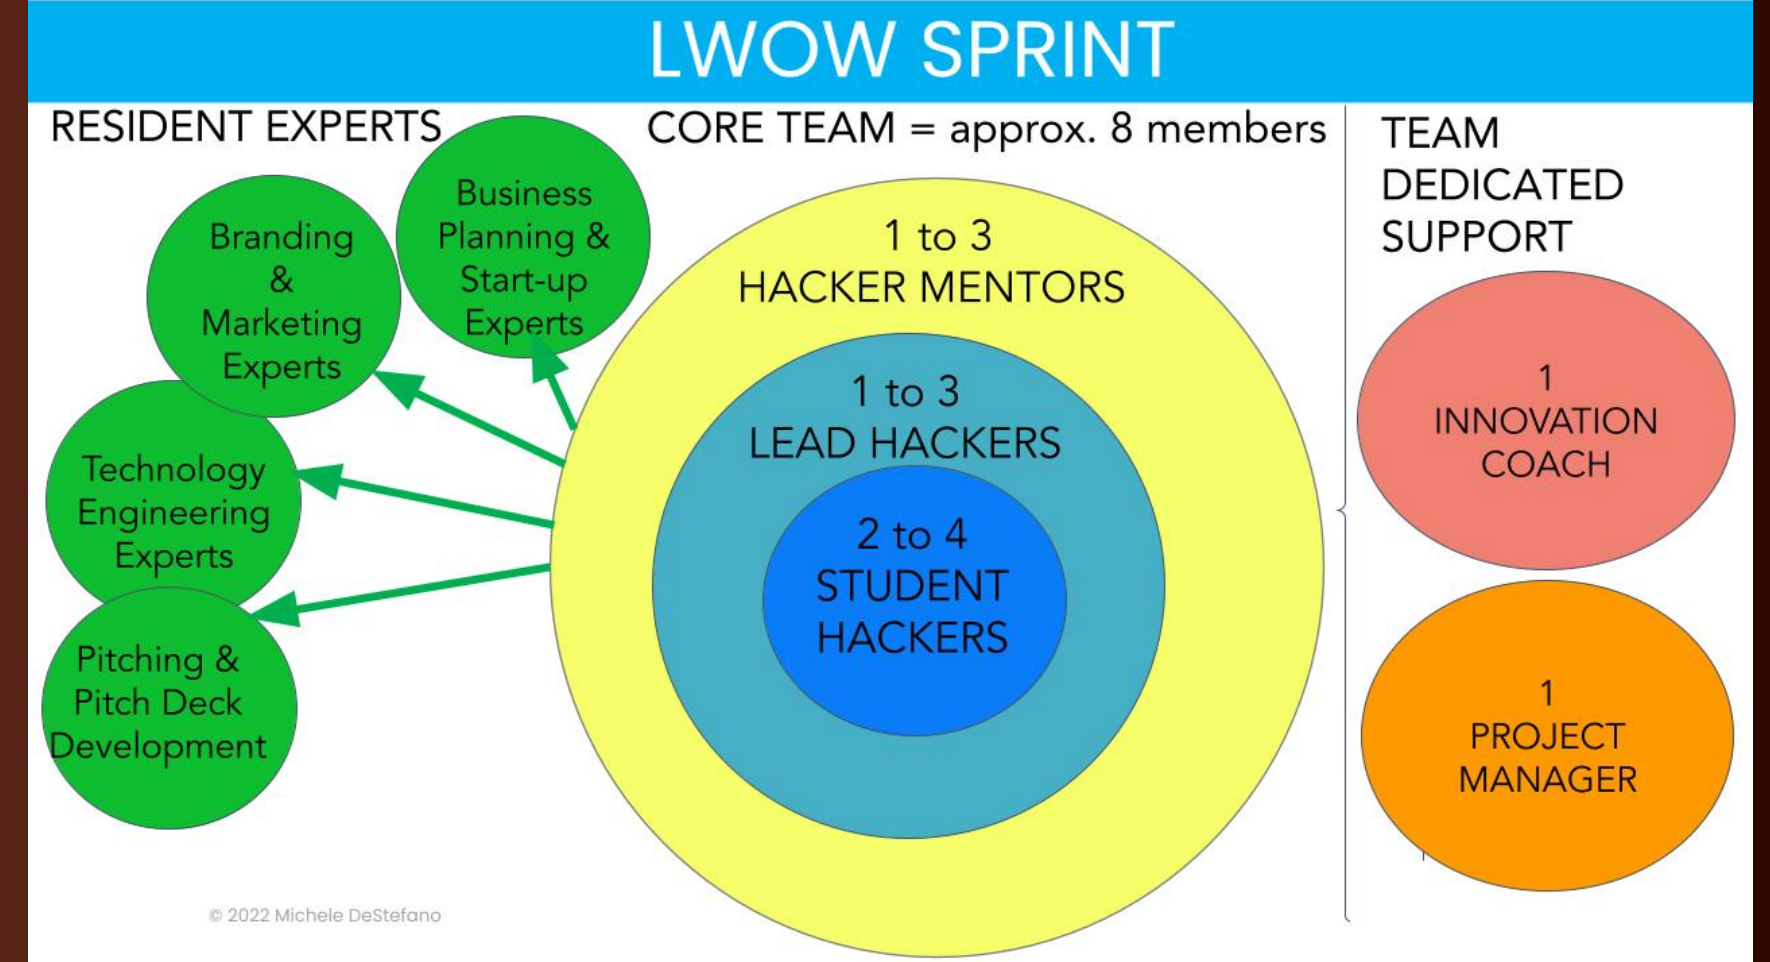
LWOW SPRINT

RESIDENT EXPERTS

Branding & Marketing Experts

Business Planning & Start-up Experts

Technology Engineering Experts

Pitching & Pitch Deck Development

CORE TEAM = approx. 8 members

1 to 3
HACKER MENTORS

1 to 3
LEAD HACKERS

2 to 4
STUDENT HACKERS

TEAM DEDICATED SUPPORT

1
INNOVATION COACH

1
PROJECT MANAGER

© 2022 Michele DeStefano